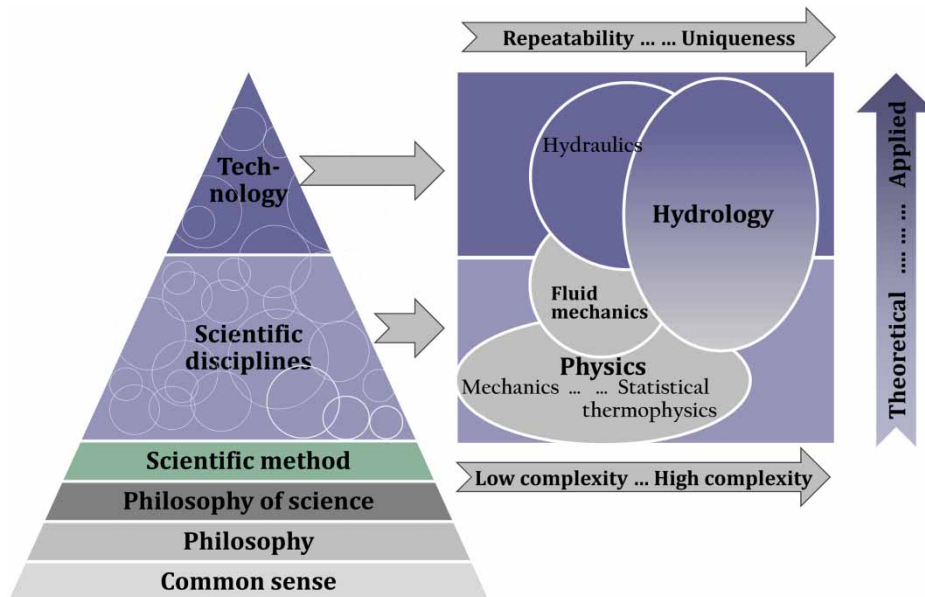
Repeatability ... ... Uniqueness

Technology

Scientific disciplines

Scientific method

Philosophy of science

Philosophy

Common sense

Hydraulics

Hydrology

Fluid mechanics

Physics

Mechanics ... ... Statistical thermophysics

Low complexity ... High complexity

Theoretical ... ... ... Applied